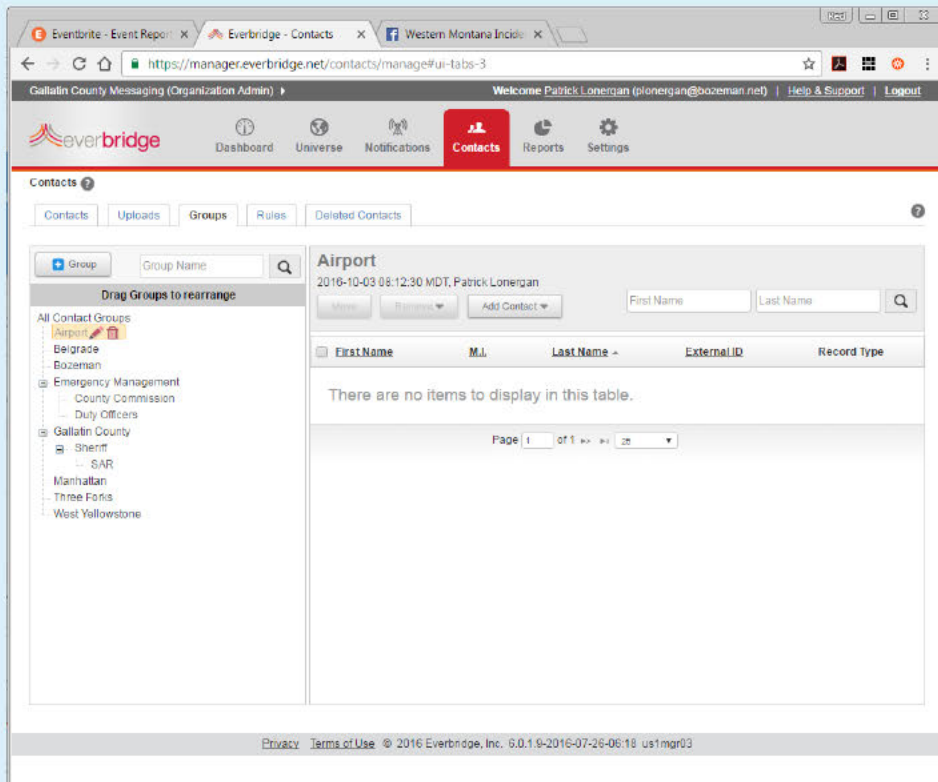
Eventbrite - Event Report ×
Everbridge - Contacts ×
Western Montana Incide ×

https://manager.everbridge.net/contacts/manage#ui-tabs-3

Gallatin County Messaging (Organization Admin) ▸
Welcome Patrick Lonergan (plonergan@bozeman.net) | Help & Support | Logout

everbridge
Dashboard
Universe
Notifications
Contacts
Reports
Settings

Contacts

Contacts
Uploads
Groups
Rules
Deleted Contacts

Group
Group Name
Drag Groups to rearrange

All Contact Groups
Airport
Belgrade
Bozeman
Emergency Management
County Commission
Duty Officers
Gallatin County
Sheriff
SAR
Manhattan
Three Forks
West Yellowstone

Airport
2016-10-03 08:12:30 MDT, Patrick Lonergan
Move
Remove
Add Contact
First Name
Last Name

| First Name | M.I. | Last Name | External ID | Record Type |
|---|---|---|---|---|

There are no items to display in this table.

Page 1 of 1 25

Privacy Terms of Use © 2016 Everbridge, Inc. 6.0.1.9-2016-07-26-06:18 us1mgr03